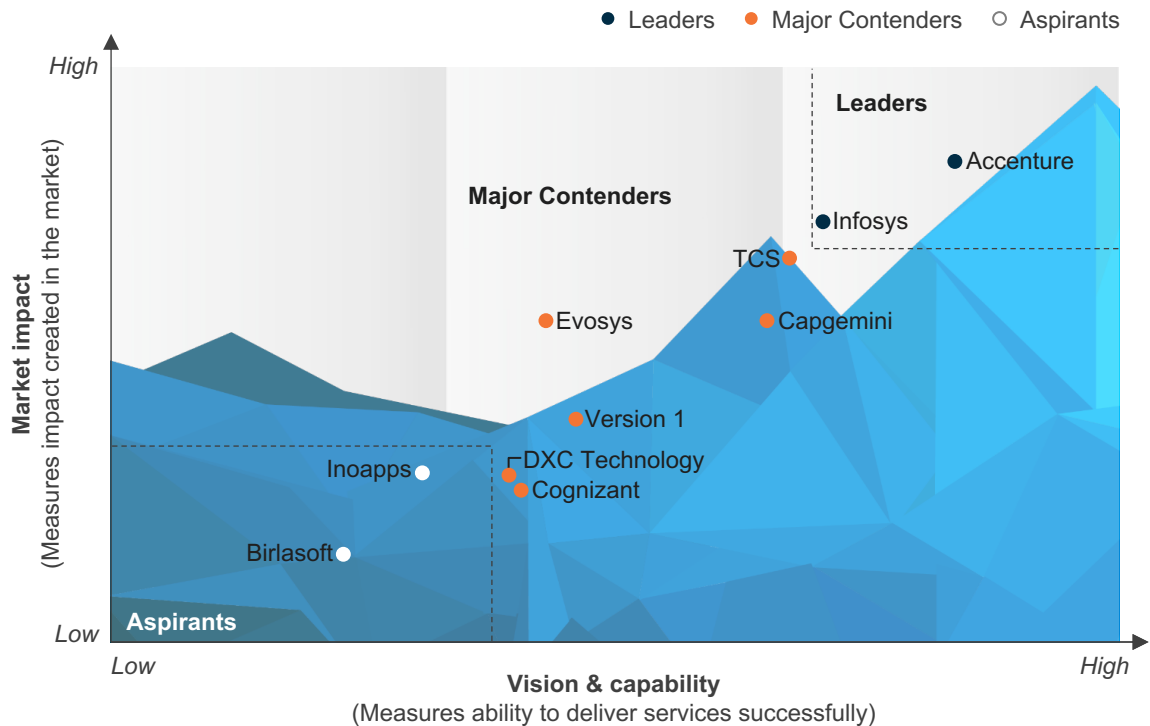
Leaders Major Contenders Aspirants

High

Low

Market impact
(Measures impact created in the market)

Leaders

Major Contenders

Aspirants

Accenture
Infosys
TCS
Evosys
Capgemini
Version 1
DXC Technology
Cognizant
Inoapps
Birlasoft

Low

High

Vision & capability
(Measures ability to deliver services successfully)